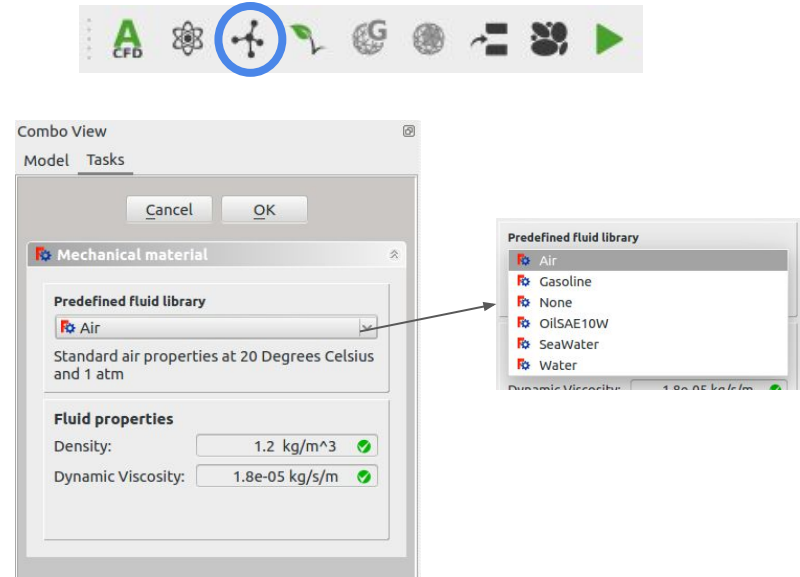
A CFD

Combo View

Model Tasks

Cancel OK

Mechanical material

Predefined fluid library

Air

Standard air properties at 20 Degrees Celsius and 1 atm

Fluid properties

Density: 1.2 kg/m^3

Dynamic Viscosity: 1.8e-05 kg/s/m

Predefined fluid library

Air
Gasoline
None
OilSAE10W
SeaWater
Water

Dynamic Viscosity: 1.8e-05 kg/s/m